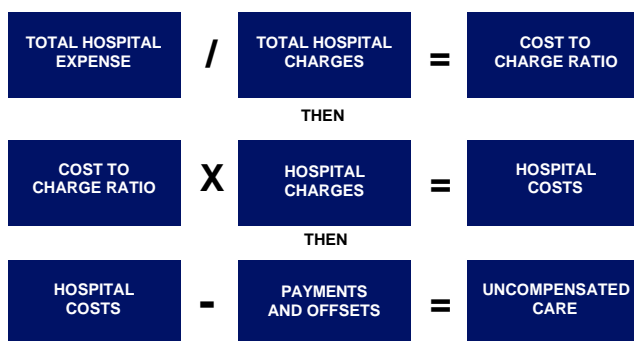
TOTAL HOSPITAL EXPENSE / TOTAL HOSPITAL CHARGES = COST TO CHARGE RATIO

THEN

COST TO CHARGE RATIO X HOSPITAL CHARGES = HOSPITAL COSTS

THEN

HOSPITAL COSTS - PAYMENTS AND OFFSETS = UNCOMPENSATED CARE